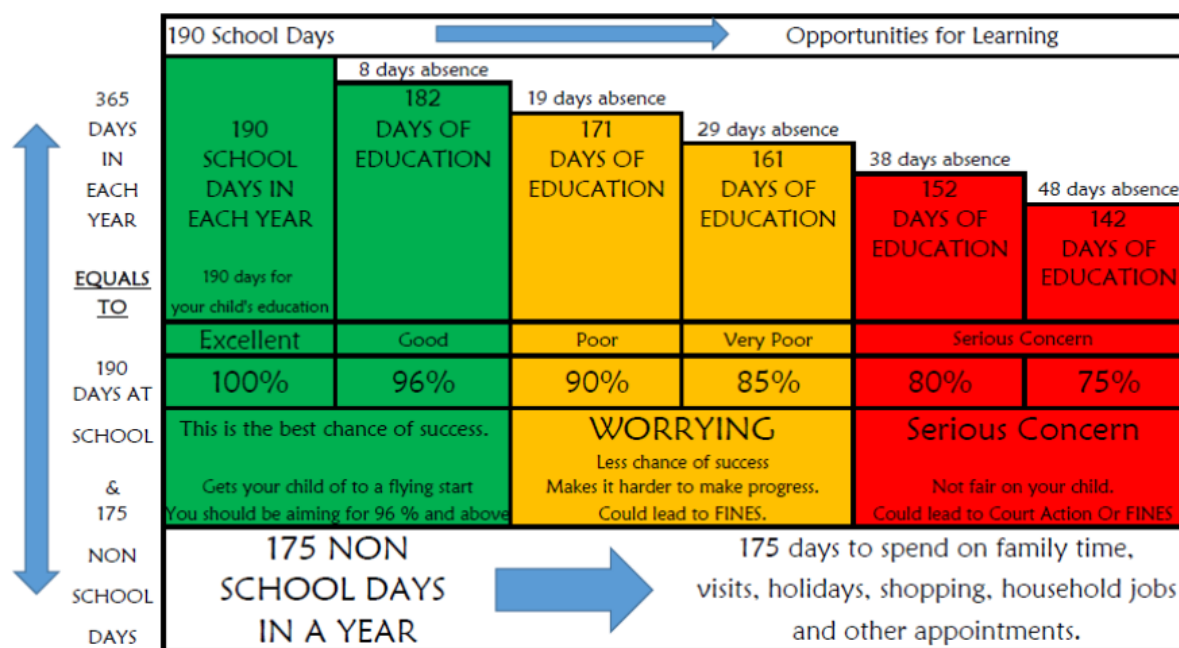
365 DAYS IN EACH YEAR

EQUALS TO

190 DAYS AT SCHOOL

&

175 NON SCHOOL DAYS

190 School Days

Opportunities for Learning

190 SCHOOL DAYS IN EACH YEAR

190 days for your child's education

8 days absence

182 DAYS OF EDUCATION

19 days absence

171 DAYS OF EDUCATION

29 days absence

161 DAYS OF EDUCATION

38 days absence

152 DAYS OF EDUCATION

48 days absence

142 DAYS OF EDUCATION

| Excellent | Good | Poor | Very Poor | Serious Concern | |
|---|---|---|---|---|---|
| 100% | 96% | 90% | 85% | 80% | 75% |

This is the best chance of success.

Gets your child of to a flying start
You should be aiming for 96 % and above

WORRYING

Less chance of success
Makes it harder to make progress.
Could lead to FINES.

Serious Concern

Not fair on your child.
Could lead to Court Action Or FINES

175 NON SCHOOL DAYS IN A YEAR

175 days to spend on family time, visits, holidays, shopping, household jobs and other appointments.